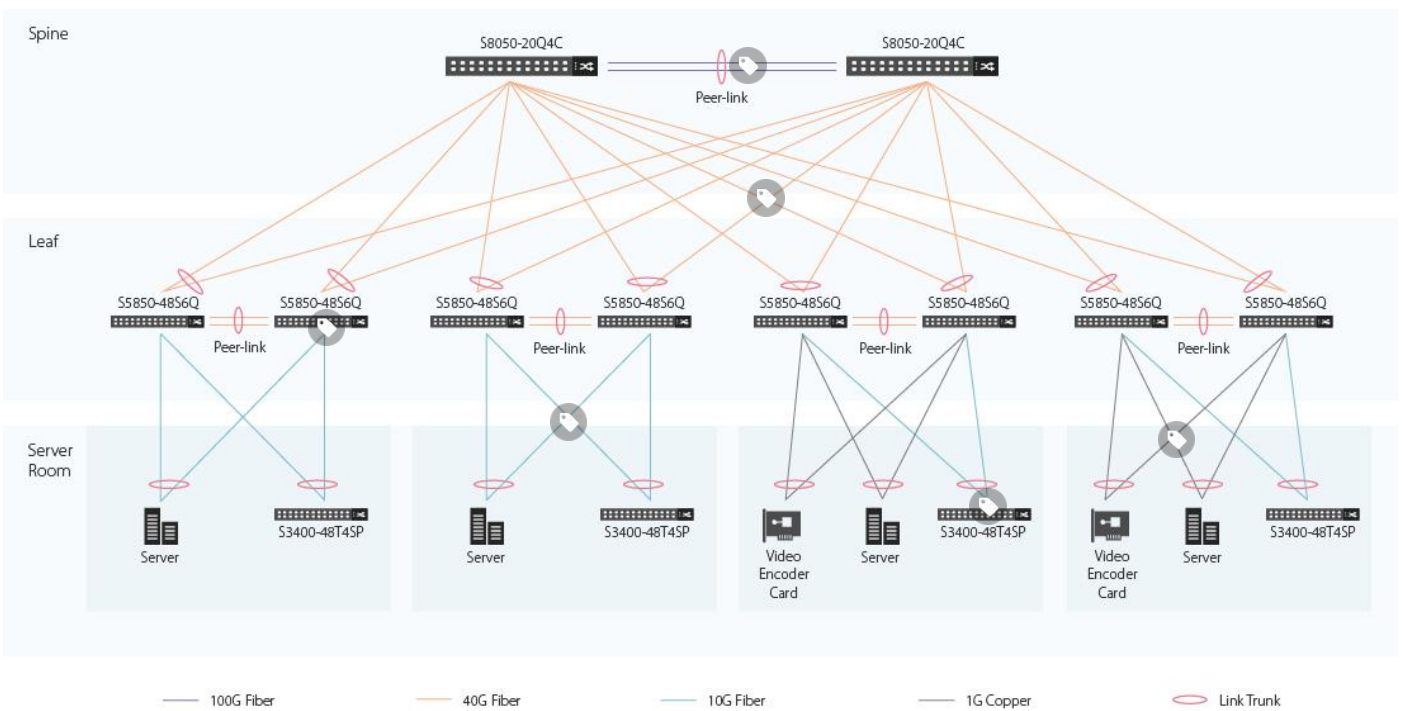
Spine

S8050-20Q4C

S8050-20Q4C

Peer-link

Leaf

S5850-48S6Q

S5850-48S6Q

Peer-link

S5850-48S6Q

S5850-48S6Q

Peer-link

S5850-48S6Q

S5850-48S6Q

Peer-link

S5850-48S6Q

S5850-48S6Q

Peer-link

Server Room

Server

S3400-48T4SP

Server

S3400-48T4SP

Video Encoder Card

Server

S3400-48T4SP

Video Encoder Card

Server

S3400-48T4SP

100G Fiber

40G Fiber

10G Fiber

1G Copper

Link Trunk